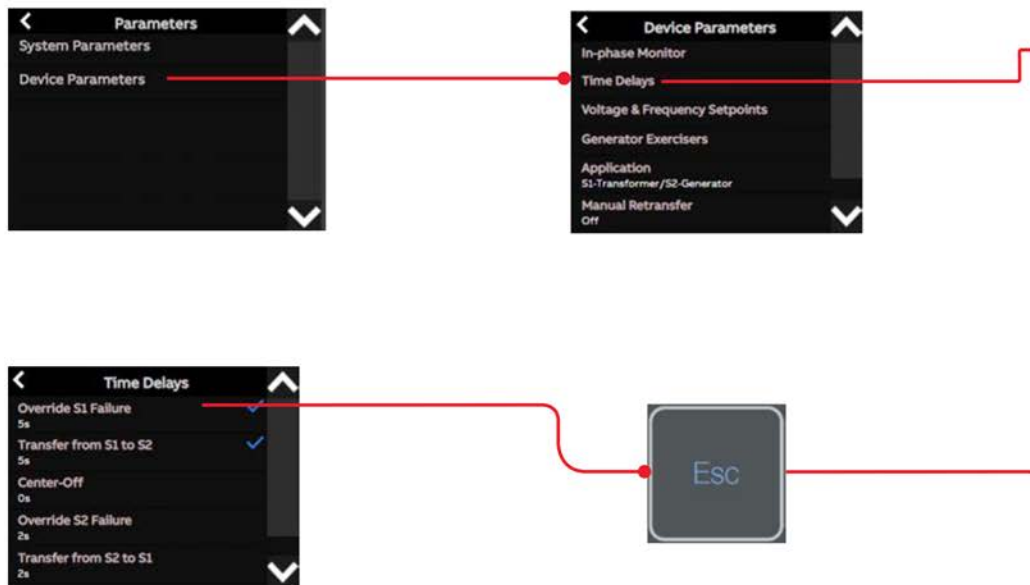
Parameters
System Parameters
Device Parameters

Device Parameters
In-phase Monitor
Time Delays
Voltage & Frequency Setpoints
Generator Exercisers
Application
S1-Transformer/S2-Generator
Manual Retransfer
Off

Time Delays
Override S1 Failure
5s
Transfer from S1 to S2
5s
Center-Off
0s
Override S2 Failure
2s
Transfer from S2 to S1
2s

Esc